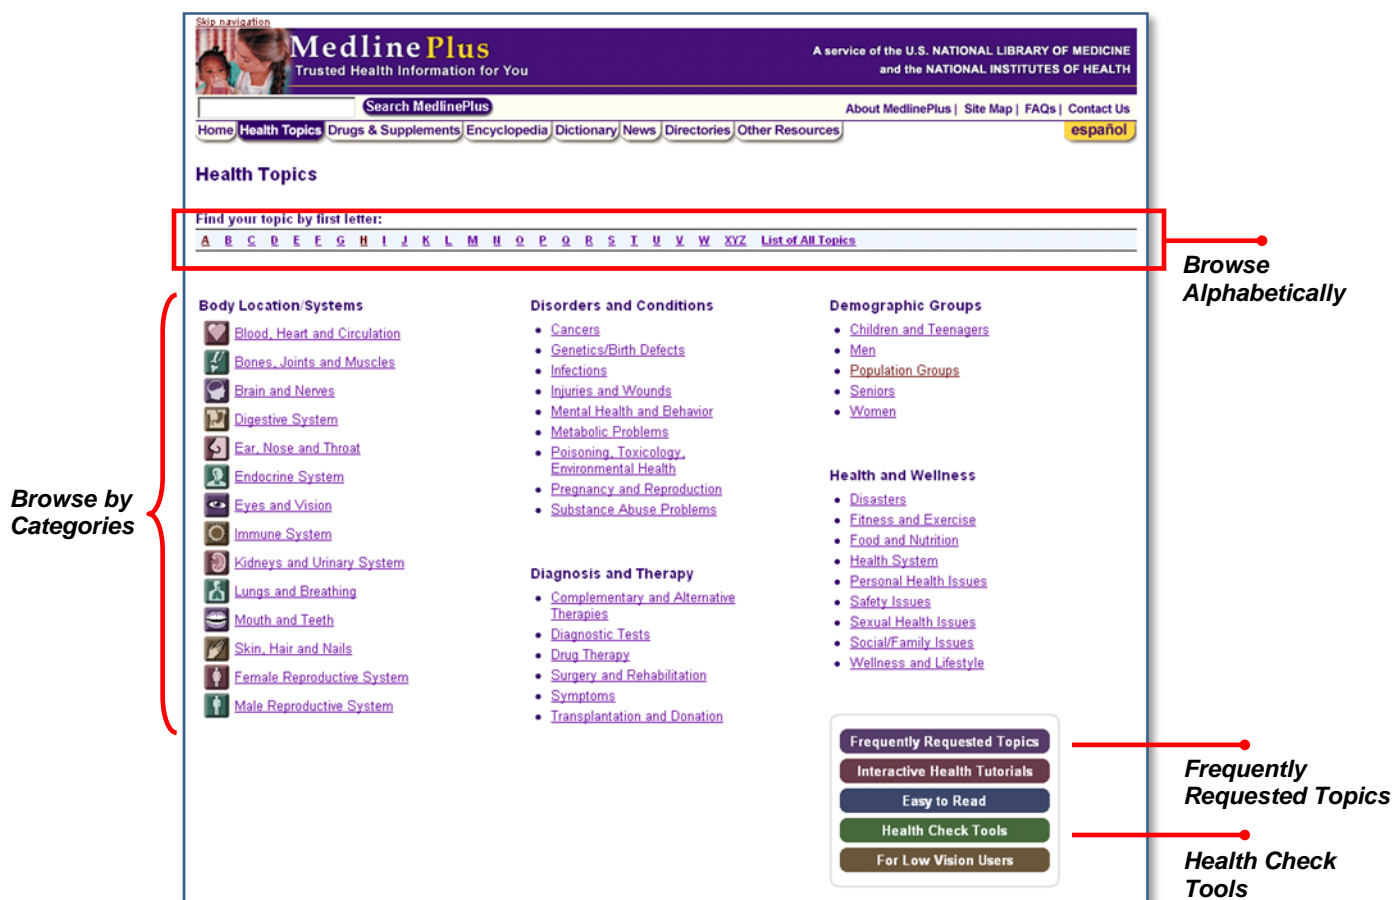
Skip navigation

MedlinePlus
Trusted Health Information for You

A service of the U.S. NATIONAL LIBRARY OF MEDICINE and the NATIONAL INSTITUTES OF HEALTH

Search MedlinePlus

About MedlinePlus | Site Map | FAQs | Contact Us

Home | Health Topics | Drugs & Supplements | Encyclopedia | Dictionary | News | Directories | Other Resources

español

Health Topics

Find your topic by first letter:

A B C D E F G H I J K L M N O P Q R S T U V W XYZ List of All Topics

Browse Alphabetically

Body Location/Systems

Blood, Heart and Circulation
Bones, Joints and Muscles
Brain and Nerves
Digestive System
Ear, Nose and Throat
Endocrine System
Eyes and Vision
Immune System
Kidneys and Urinary System
Lungs and Breathing
Mouth and Teeth
Skin, Hair and Nails
Female Reproductive System
Male Reproductive System

Disorders and Conditions

- Cancers
- Genetics/Birth Defects
- Infections
- Injuries and Wounds
- Mental Health and Behavior
- Metabolic Problems
- Poisoning, Toxicology, Environmental Health
- Pregnancy and Reproduction
- Substance Abuse Problems

Diagnosis and Therapy

- Complementary and Alternative Therapies
- Diagnostic Tests
- Drug Therapy
- Surgery and Rehabilitation
- Symptoms
- Transplantation and Donation

Demographic Groups

- Children and Teenagers
- Men
- Population Groups
- Seniors
- Women

Health and Wellness

- Disasters
- Fitness and Exercise
- Food and Nutrition
- Health System
- Personal Health Issues
- Safety Issues
- Sexual Health Issues
- Social/Family Issues
- Wellness and Lifestyle

Browse by Categories

Frequently Requested Topics
Interactive Health Tutorials
Easy to Read
Health Check Tools
For Low Vision Users

Frequently Requested Topics

Health Check Tools